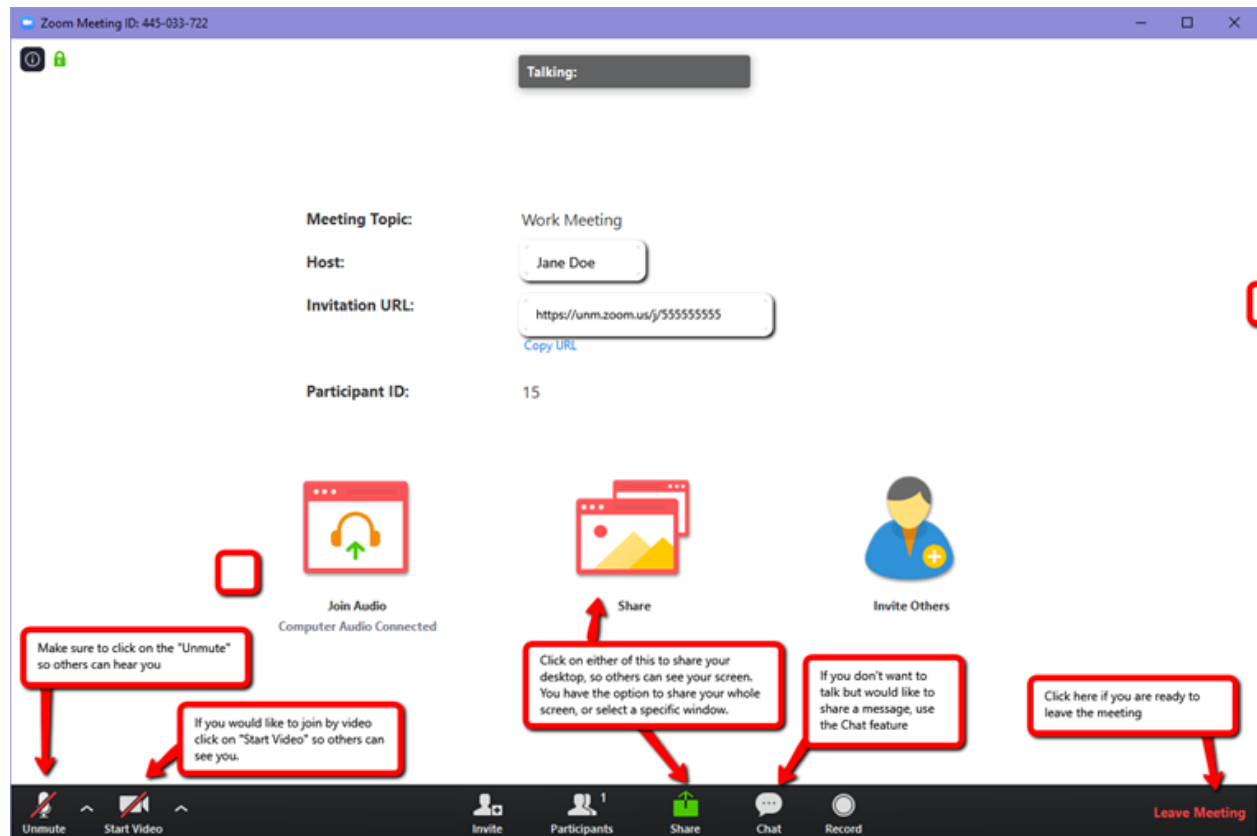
Zoom Meeting ID: 445-033-722

Talking:

Meeting Topic: Work Meeting

Host: Jane Doe

Invitation URL: https://unm.zoom.us/j/555555555

Copy URL

Participant ID: 15

Join Audio
Computer Audio Connected

Share

Invite Others

Make sure to click on the "Unmute" so others can hear you

Click on either of this to share your desktop, so others can see your screen. You have the option to share your whole screen, or select a specific window.

If you don't want to talk but would like to share a message, use the Chat feature

Click here if you are ready to leave the meeting

If you would like to join by video click on "Start Video" so others can see you.

Unmute

Start Video

Invite

Participants 1

Share

Chat

Record

Leave Meeting